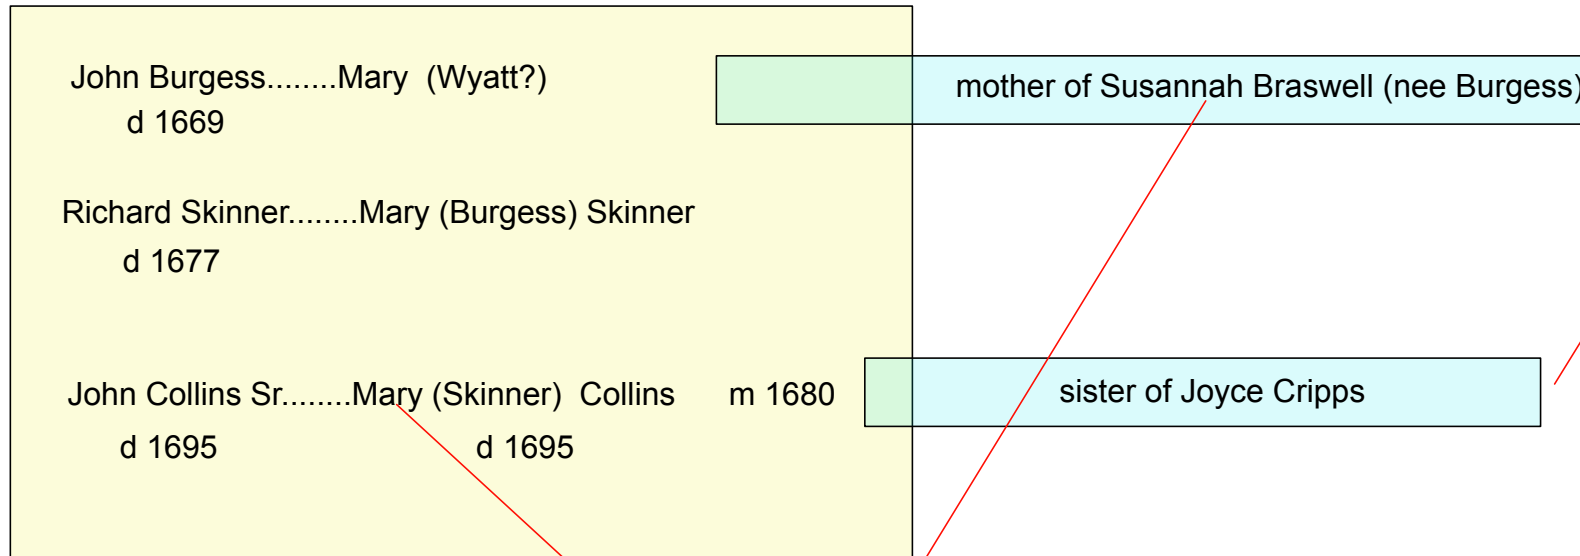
John Burgess........Mary (Wyatt?)
d 1669

Richard Skinner........Mary (Burgess) Skinner
d 1677

John Collins Sr........Mary (Skinner) Collins m 1680
d 1695 d 1695

mother of Susannah Braswell (nee Burgess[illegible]

sister of Joyce Cripps